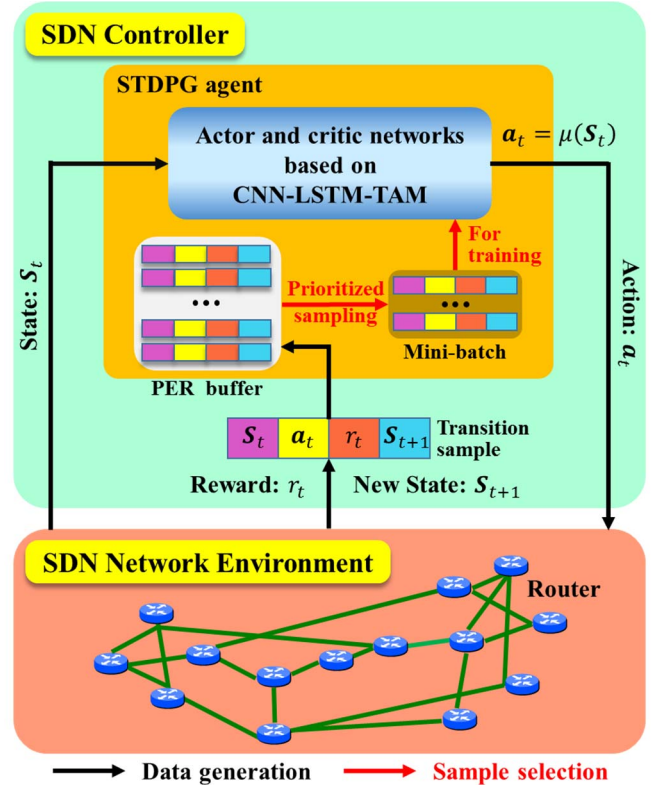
SDN Controller

STDPG agent

Actor and critic networks based on CNN-LSTM-TAM

$a_t = \mu(S_t)$

State: $S_t$

Action: $a_t$

For training

...

Prioritized sampling

...

Mini-batch

PER buffer

| $S_t$ | $a_t$ | $r_t$ | $S_{t+1}$ |
|---|---|---|---|

Transition sample

Reward: $r_t$

New State: $S_{t+1}$

SDN Network Environment

Router

Data generation

Sample selection